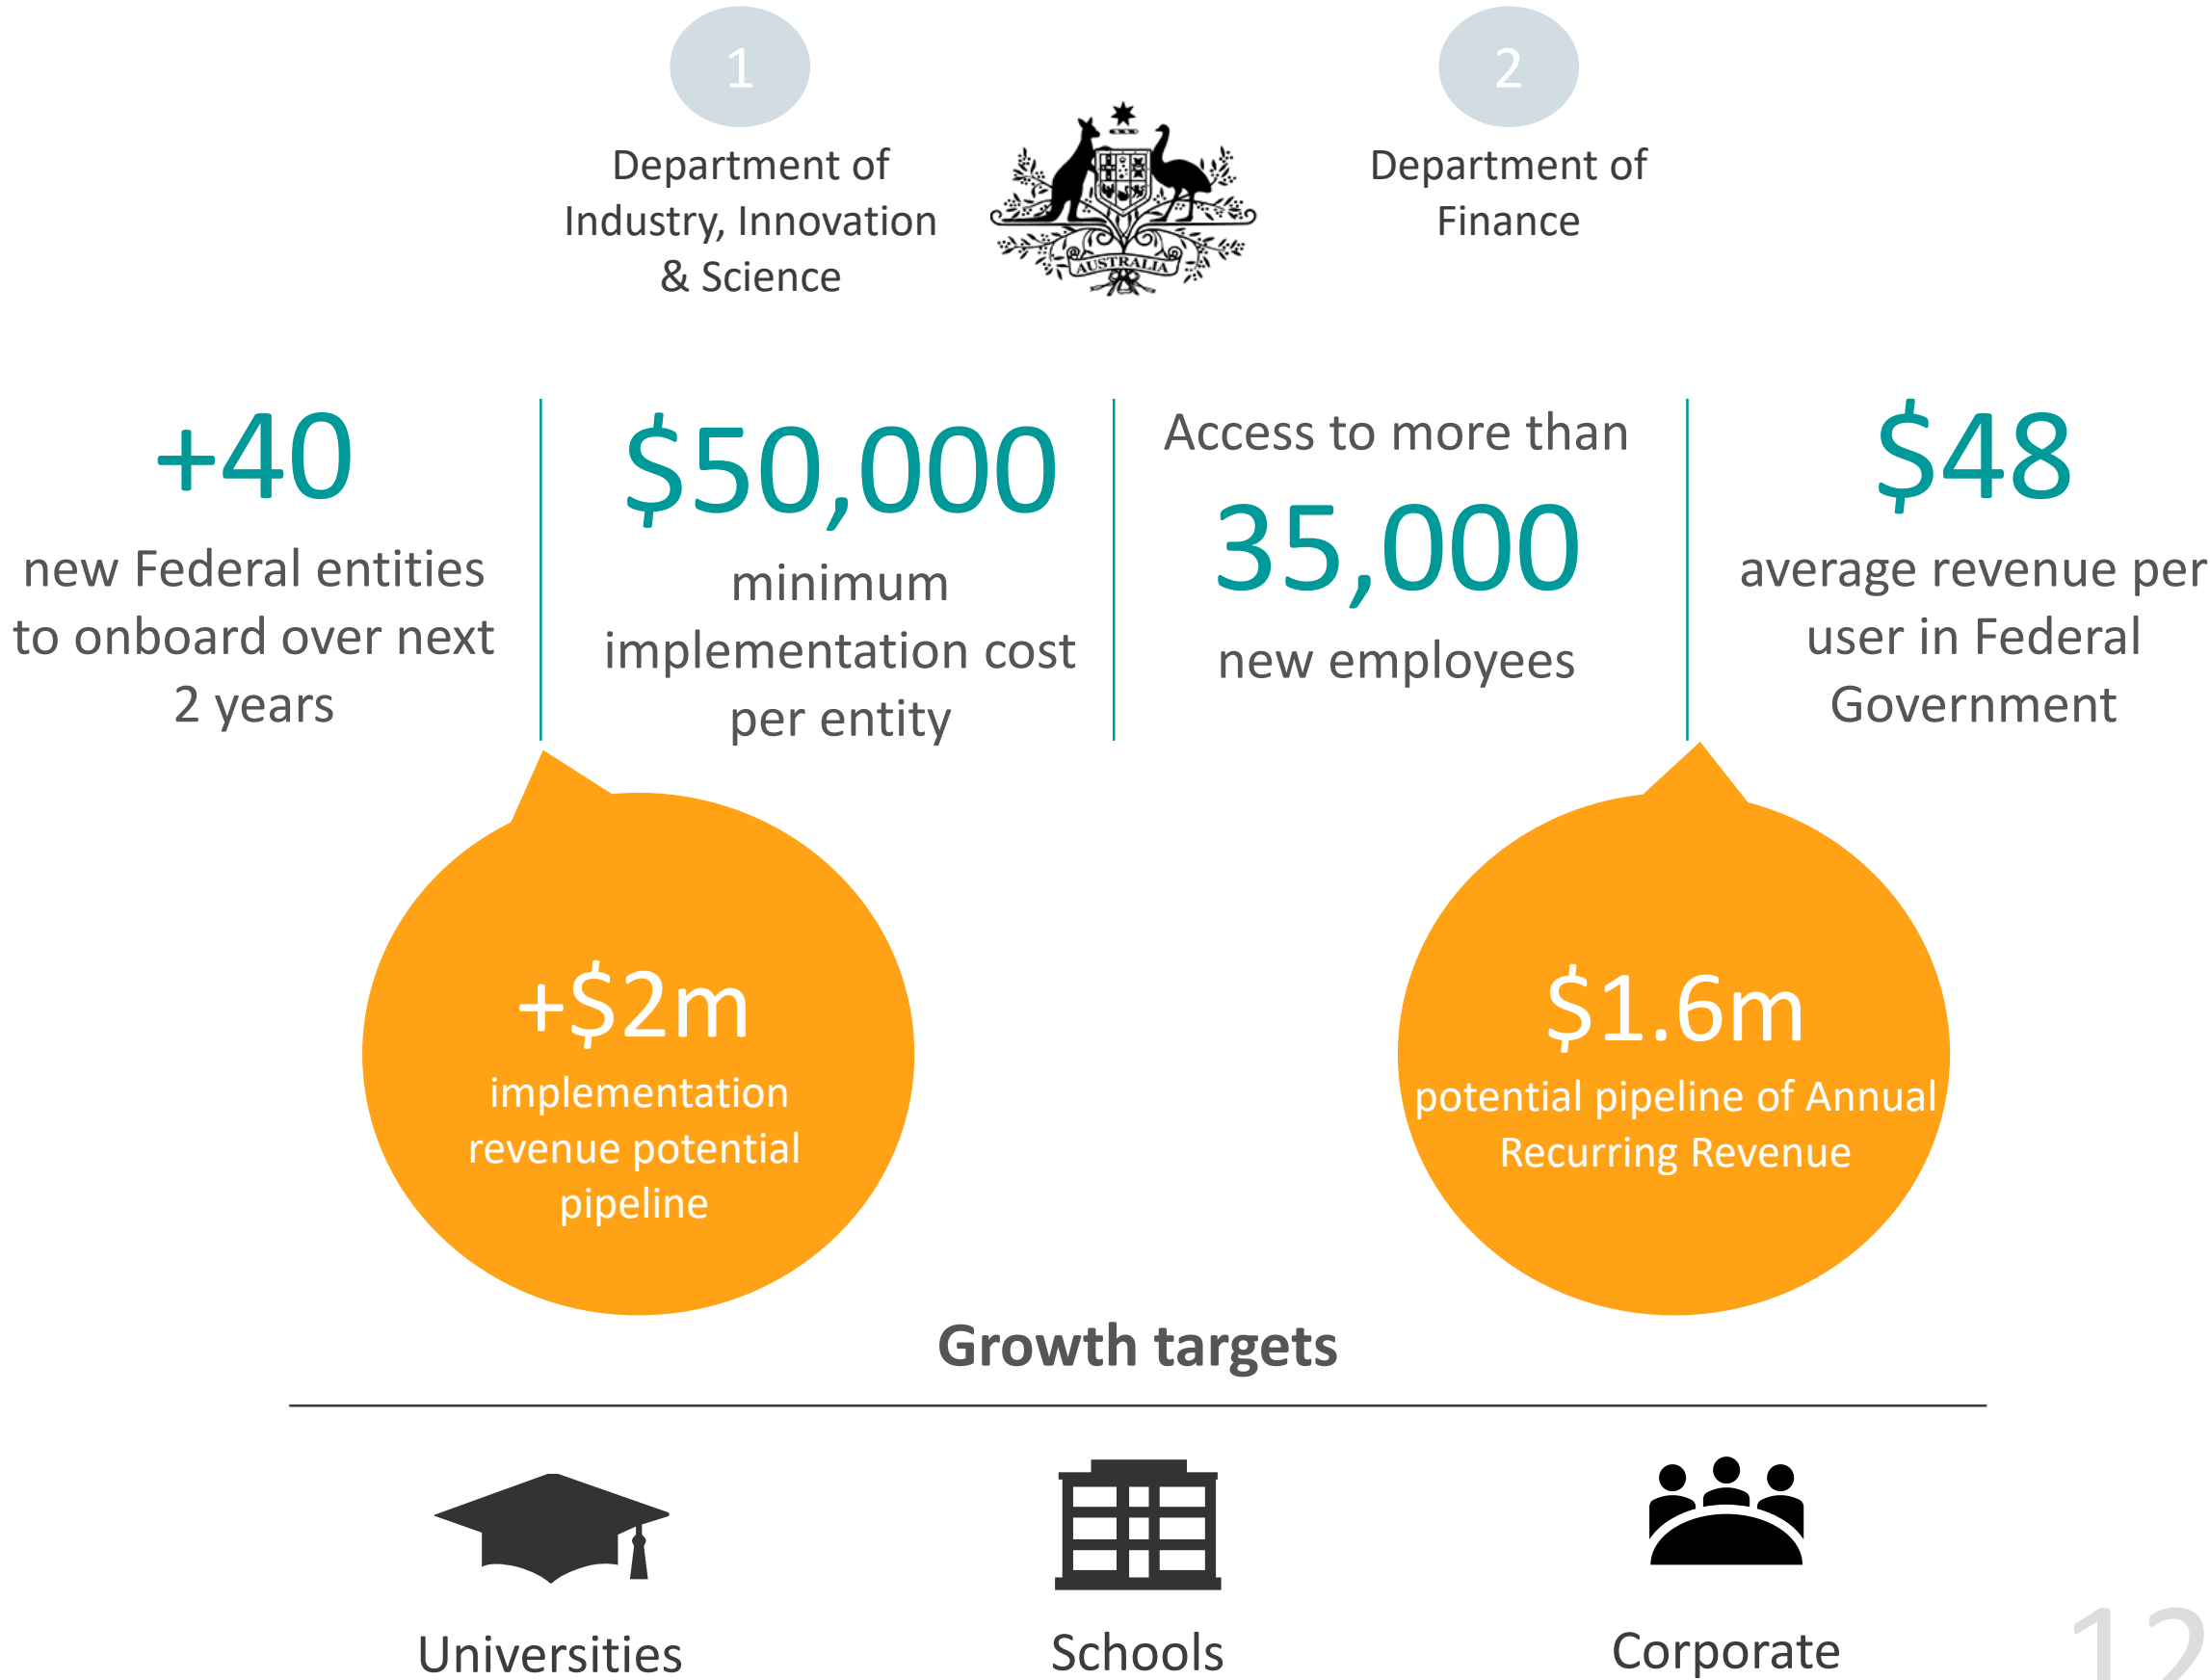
1

Department of Industry, Innovation & Science

AUSTRALIA

2

Department of Finance

+40

new Federal entities to onboard over next 2 years

$50,000

minimum implementation cost per entity

Access to more than

35,000

new employees

$48

average revenue per user in Federal Government

+$2m

implementation revenue potential pipeline

$1.6m

potential pipeline of Annual Recurring Revenue

Growth targets

Universities

Schools

Corporate

12